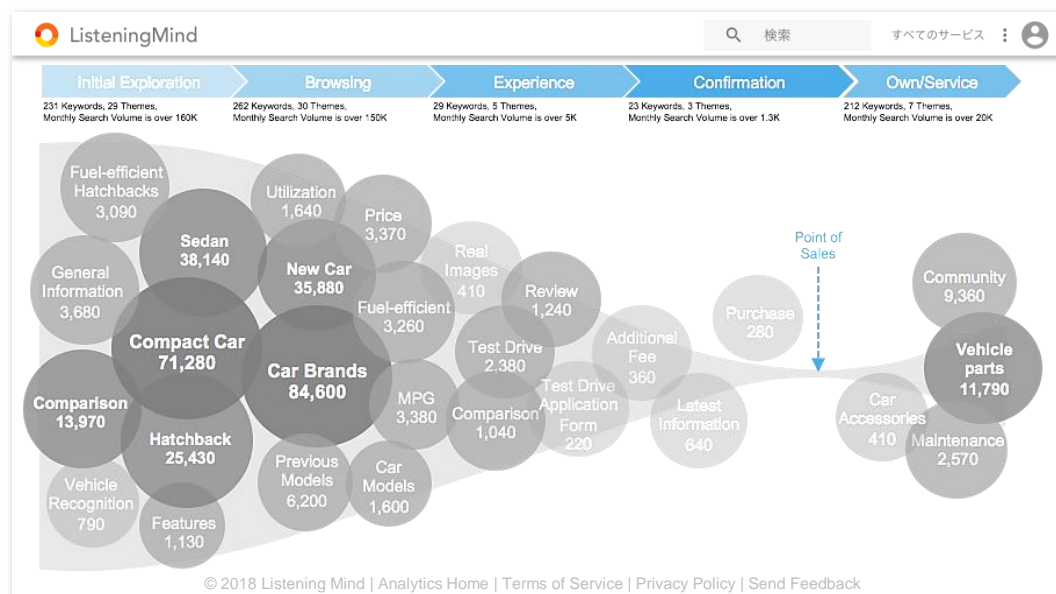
ListeningMind

検索

すべてのサービス

Initial Exploration
231 Keywords, 29 Themes, Monthly Search Volume is over 160K

Browsing
262 Keywords, 30 Themes, Monthly Search Volume is over 150K

Experience
29 Keywords, 5 Themes, Monthly Search Volume is over 5K

Confirmation
23 Keywords, 3 Themes, Monthly Search Volume is over 1.3K

Own/Service
212 Keywords, 7 Themes, Monthly Search Volume is over 20K

Fuel-efficient Hatchbacks 3,090

Sedan 38,140

General Information 3,680

Compact Car 71,280

Comparison 13,970

Hatchback 25,430

Vehicle Recognition 790

Features 1,130

Utilization 1,640

Price 3,370

New Car 35,880

Fuel-efficient 3,260

Car Brands 84,600

MPG 3,380

Previous Models 6,200

Car Models 1,600

Real Images 410

Review 1,240

Test Drive 2,380

Comparison 1,040

Test Drive Application Form 220

Additional Fee 360

Latest Information 640

Purchase 280

Point of Sales

Community 9,360

Vehicle parts 11,790

Car Accessories 410

Maintenance 2,570

© 2018 Listening Mind | Analytics Home | Terms of Service | Privacy Policy | Send Feedback